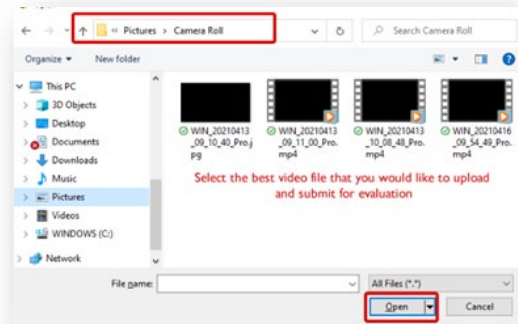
« Pictures > Camera Roll

Search Camera Roll

Organize ▾ New folder

This PC
3D Objects
Desktop
Documents
Downloads
Music
Pictures
Videos
WINDOWS (C:)
Network

WIN_20210413_09_10_40_Pro.jpg
WIN_20210413_09_11_00_Pro.mp4
WIN_20210413_10_08_48_Pro.mp4
WIN_20210416_09_54_49_Pro.mp4

Select the best video file that you would like to upload and submit for evaluation

File name:
All Files (*.*)
Open
Cancel